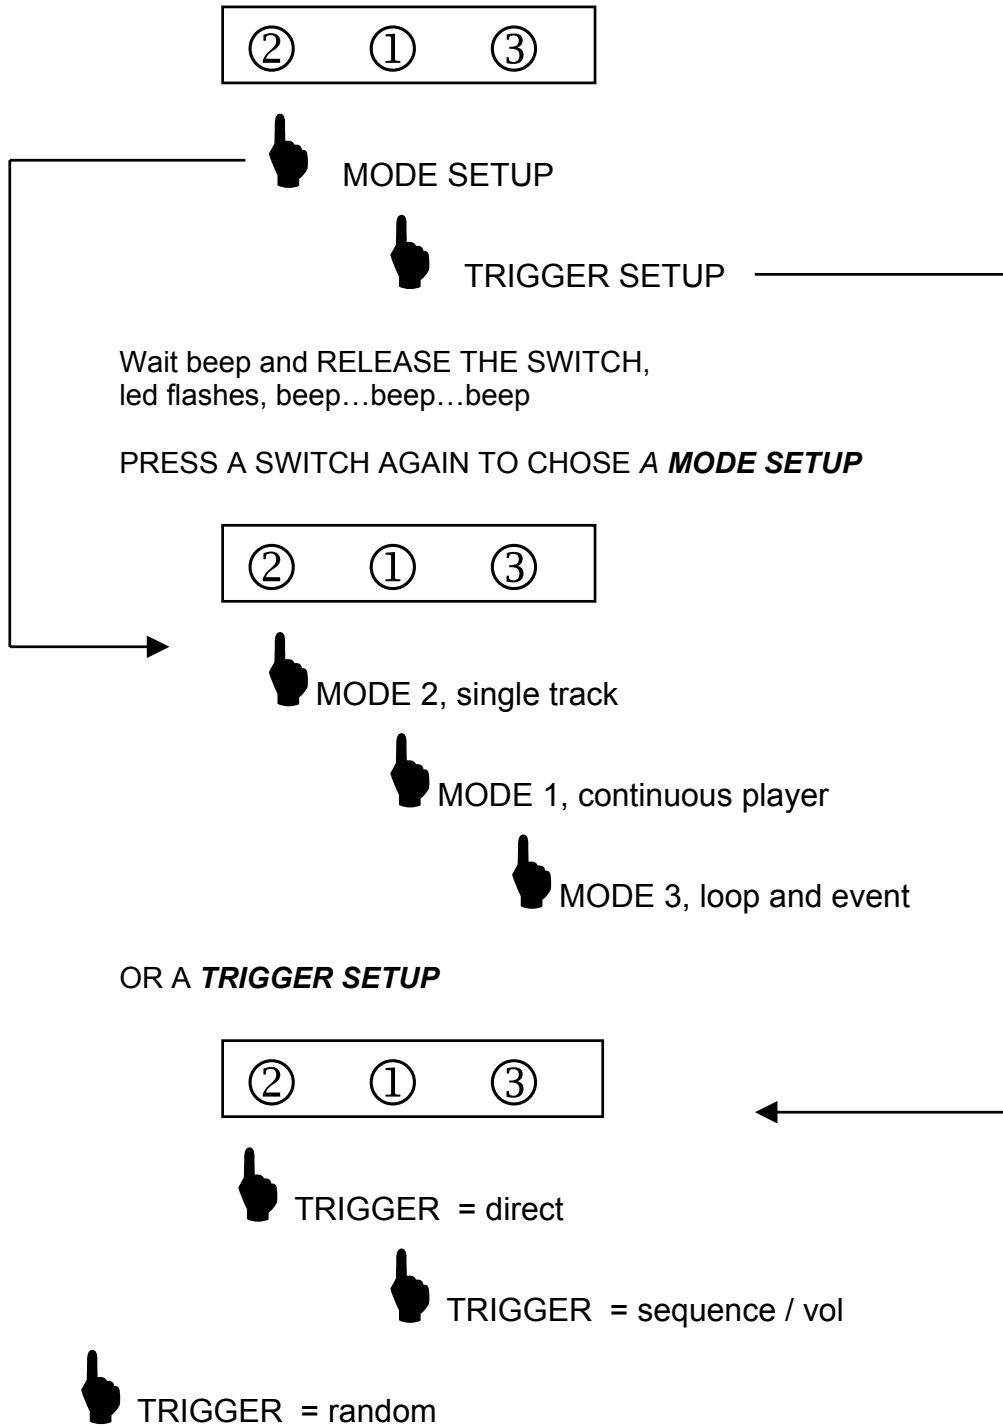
② ① ③

MODE SETUP

TRIGGER SETUP

Wait beep and RELEASE THE SWITCH, led flashes, beep…beep…beep

PRESS A SWITCH AGAIN TO CHOSE *A* ***MODE SETUP***

② ① ③

MODE 2, single track

MODE 1, continuous player

MODE 3, loop and event

OR A ***TRIGGER SETUP***

② ① ③

TRIGGER = direct

TRIGGER = sequence / vol

TRIGGER = random